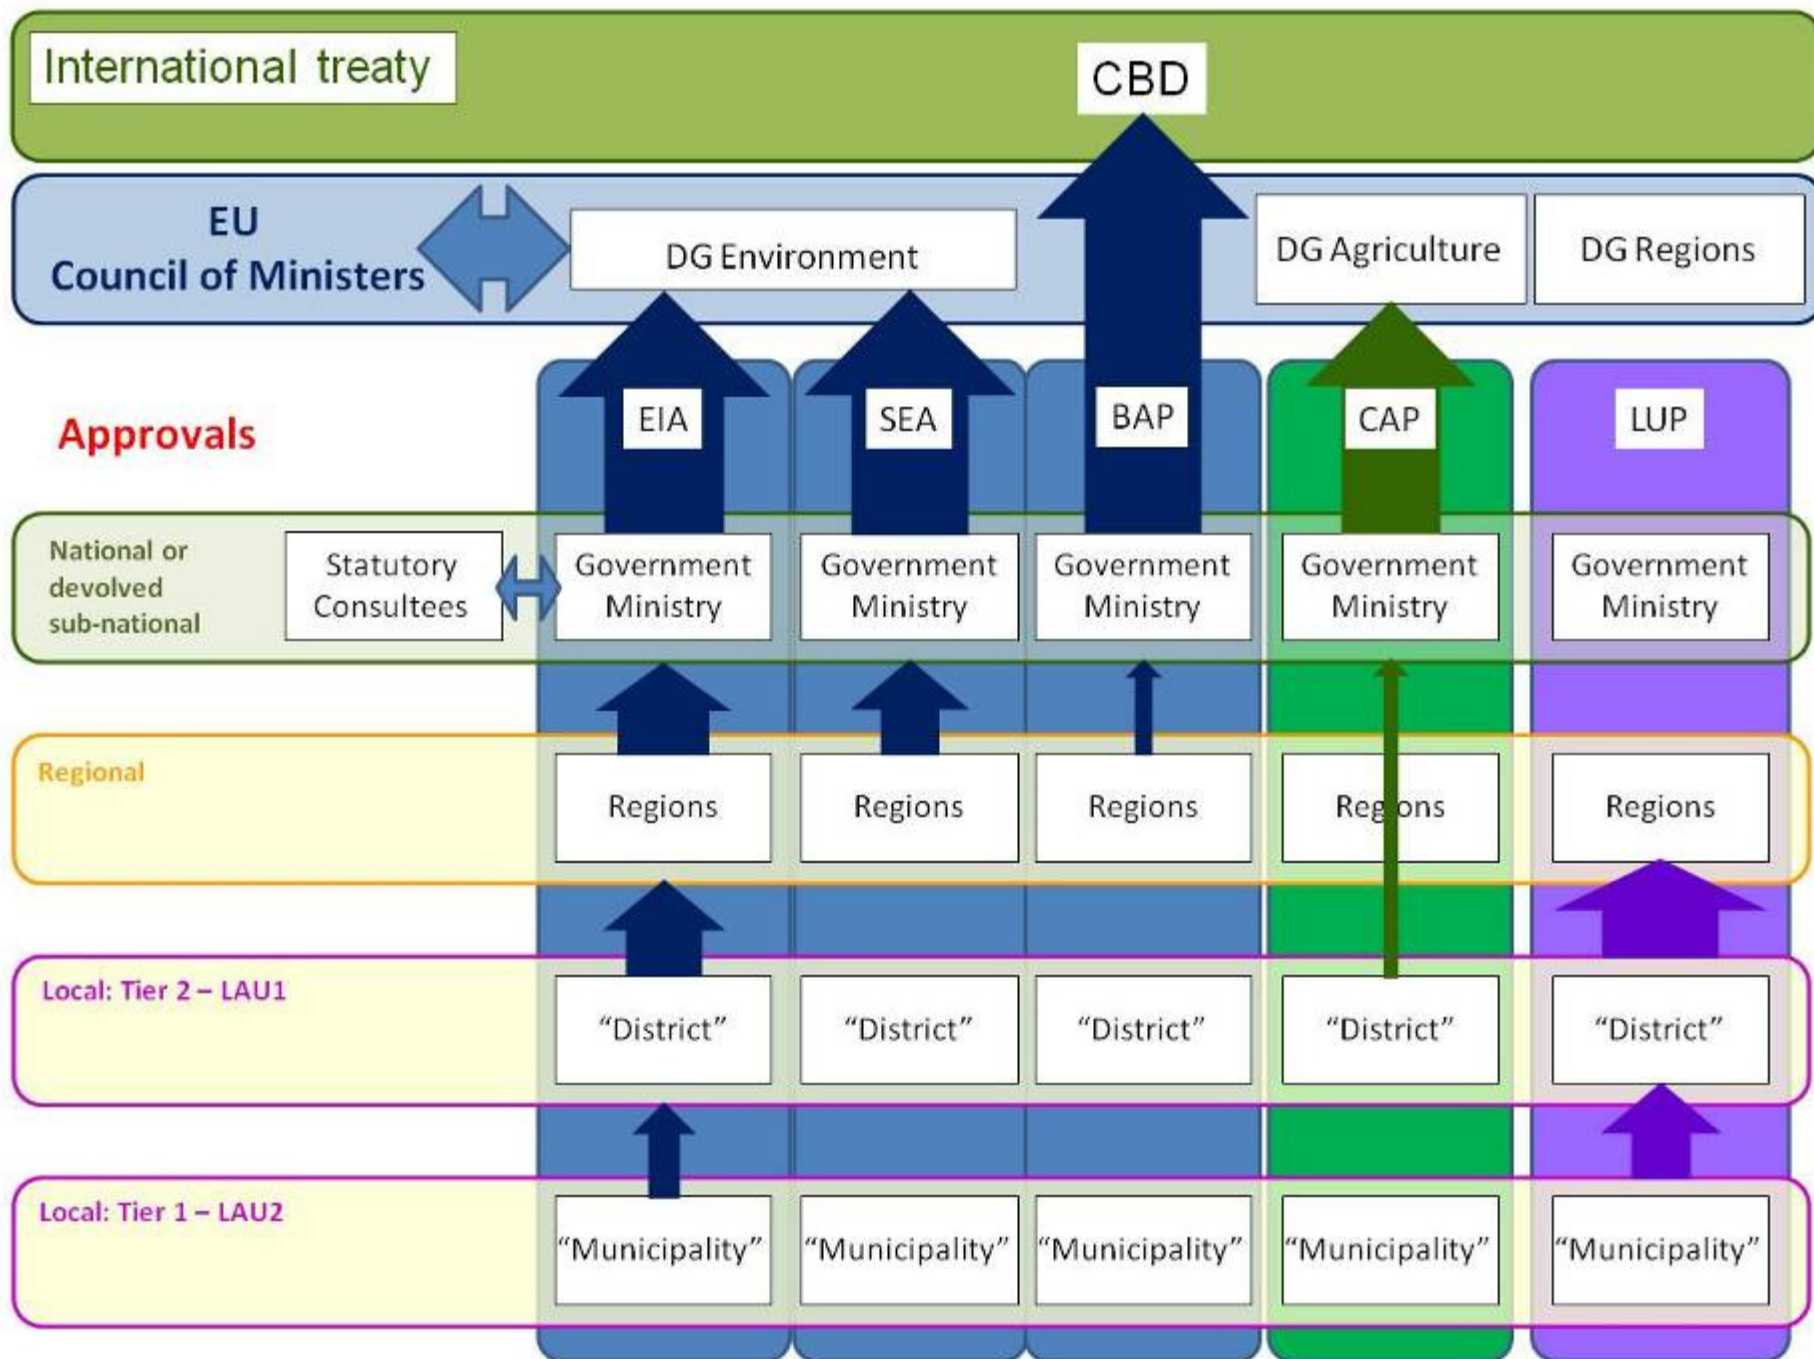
International treaty

CBD

EU
Council of Ministers

DG Environment

DG Agriculture

DG Regions

Approvals

EIA

SEA

BAP

CAP

LUP

National or devolved sub-national

Statutory Consultees

| Government Ministry | Government Ministry | Government Ministry | Government Ministry | Government Ministry |
|---|---|---|---|---|

Regional

| Regions | Regions | Regions | Regions | Regions |
|---|---|---|---|---|

Local: Tier 2 – LAU1

| “District” | “District” | “District” | “District” | “District” |
|---|---|---|---|---|

Local: Tier 1 – LAU2

| “Municipality” | “Municipality” | “Municipality” | “Municipality” | “Municipality” |
|---|---|---|---|---|